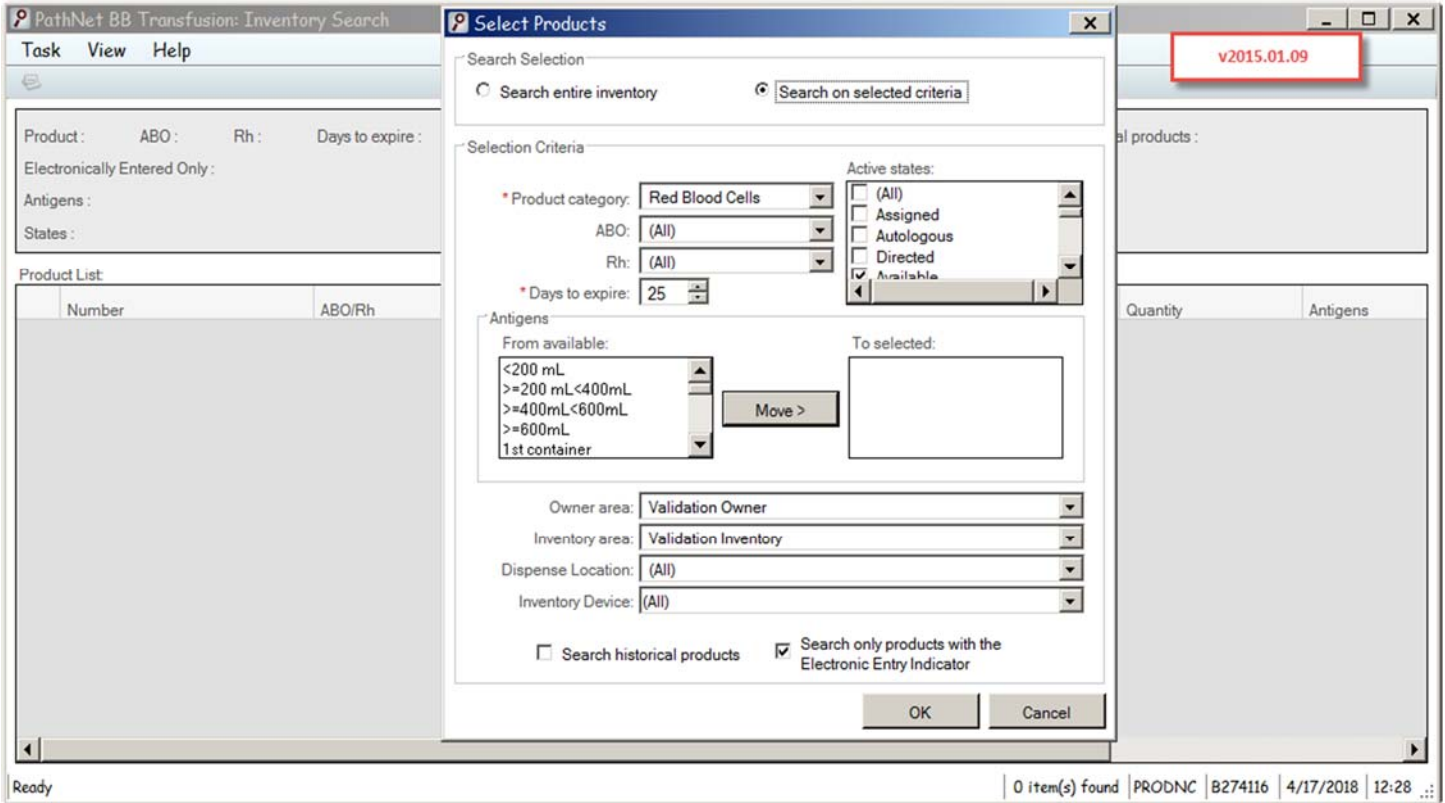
PathNet BB Transfusion: Inventory Search

Task View Help

v2015.01.09

Product : ABO : Rh : Days to expire :

Electronically Entered Only :

Antigens :

States :

al products :

Product List:

| Number | ABO/Rh | Quantity | Antigens |
|---|---|---|---|

Select Products

Search Selection

Search entire inventory

Search on selected criteria

Selection Criteria

* Product category: Red Blood Cells

ABO: (All)

Rh: (All)

* Days to expire: 25

Active states:

(All)

Assigned

Autologous

Directed

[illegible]

Antigens

From available:

<200 mL

>=200 mL<400mL

>=400mL<600mL

>=600mL

1st container

Move >

To selected:

Owner area: Validation Owner

Inventory area: Validation Inventory

Dispense Location: (All)

Inventory Device: (All)

Search historical products

Search only products with the Electronic Entry Indicator

OK

Cancel

Ready

0 item(s) found | PRODNC | B274116 | 4/17/2018 | 12:28